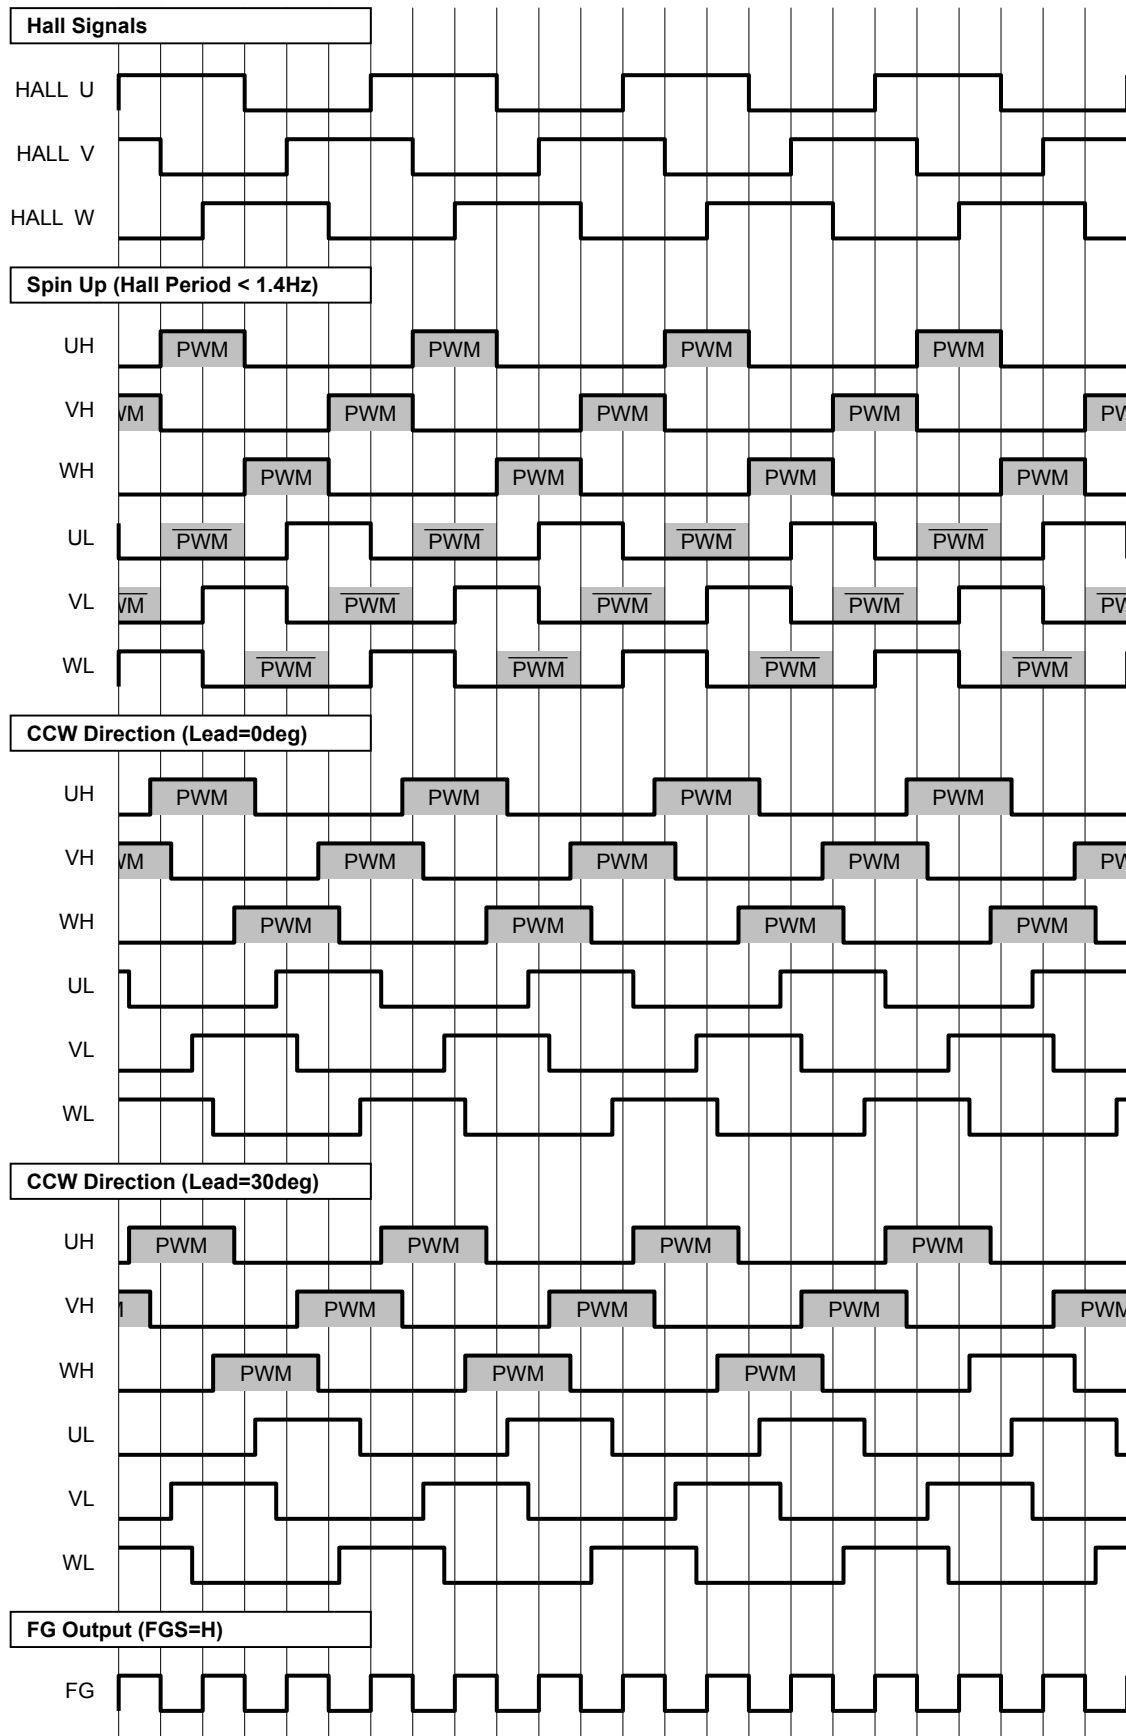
Hall Signals

HALL U

HALL V

HALL W

Spin Up (Hall Period < 1.4Hz)

UH PWM PWM PWM PWM

VH WM PWM PWM PWM PW

WH PWM PWM PWM PWM

UL $\overline{PWM}$ $\overline{PWM}$ $\overline{PWM}$ $\overline{PWM}$

VL $\overline{WM}$ $\overline{PWM}$ $\overline{PWM}$ $\overline{PWM}$ $\overline{PW}$

WL $\overline{PWM}$ $\overline{PWM}$ $\overline{PWM}$ $\overline{PWM}$

CCW Direction (Lead=0deg)

UH PWM PWM PWM PWM

VH WM PWM PWM PWM PW

WH PWM PWM PWM PWM

UL

VL

WL

CCW Direction (Lead=30deg)

UH PWM PWM PWM PWM

VH M PWM PWM PWM PWM

WH PWM PWM PWM

UL

VL

WL

FG Output (FGS=H)

FG